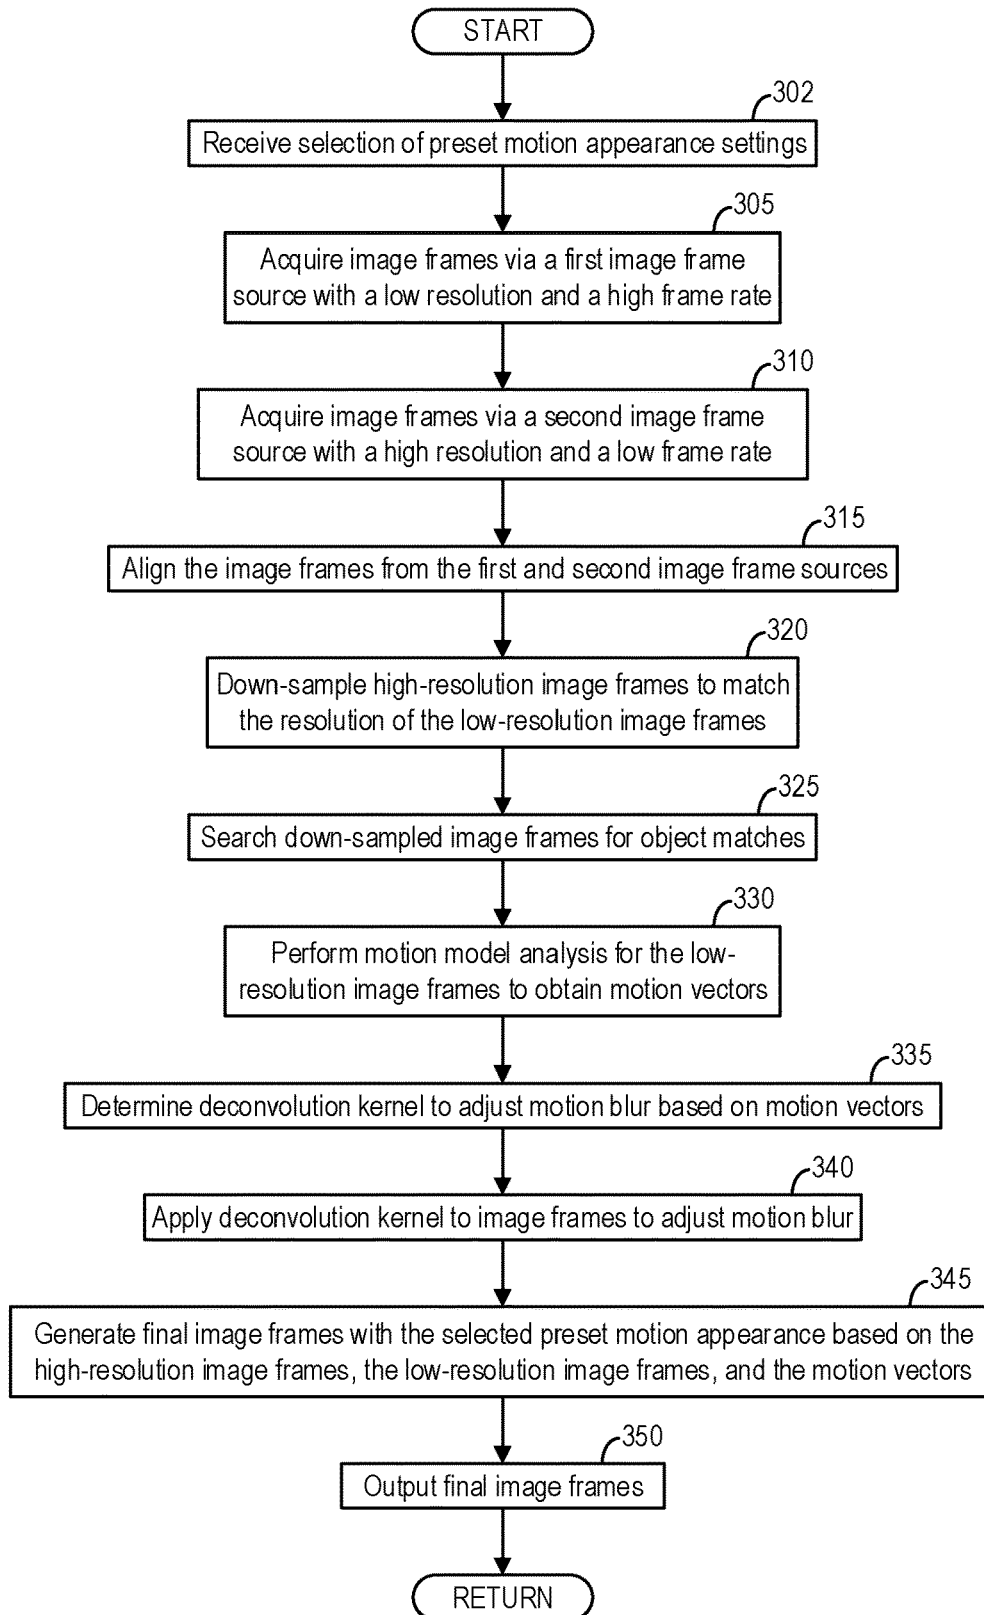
START

302

Receive selection of preset motion appearance settings

305

Acquire image frames via a first image frame source with a low resolution and a high frame rate

310

Acquire image frames via a second image frame source with a high resolution and a low frame rate

315

Align the image frames from the first and second image frame sources

320

Down-sample high-resolution image frames to match the resolution of the low-resolution image frames

325

Search down-sampled image frames for object matches

330

Perform motion model analysis for the low-resolution image frames to obtain motion vectors

335

Determine deconvolution kernel to adjust motion blur based on motion vectors

340

Apply deconvolution kernel to image frames to adjust motion blur

345

Generate final image frames with the selected preset motion appearance based on the high-resolution image frames, the low-resolution image frames, and the motion vectors

350

Output final image frames

RETURN